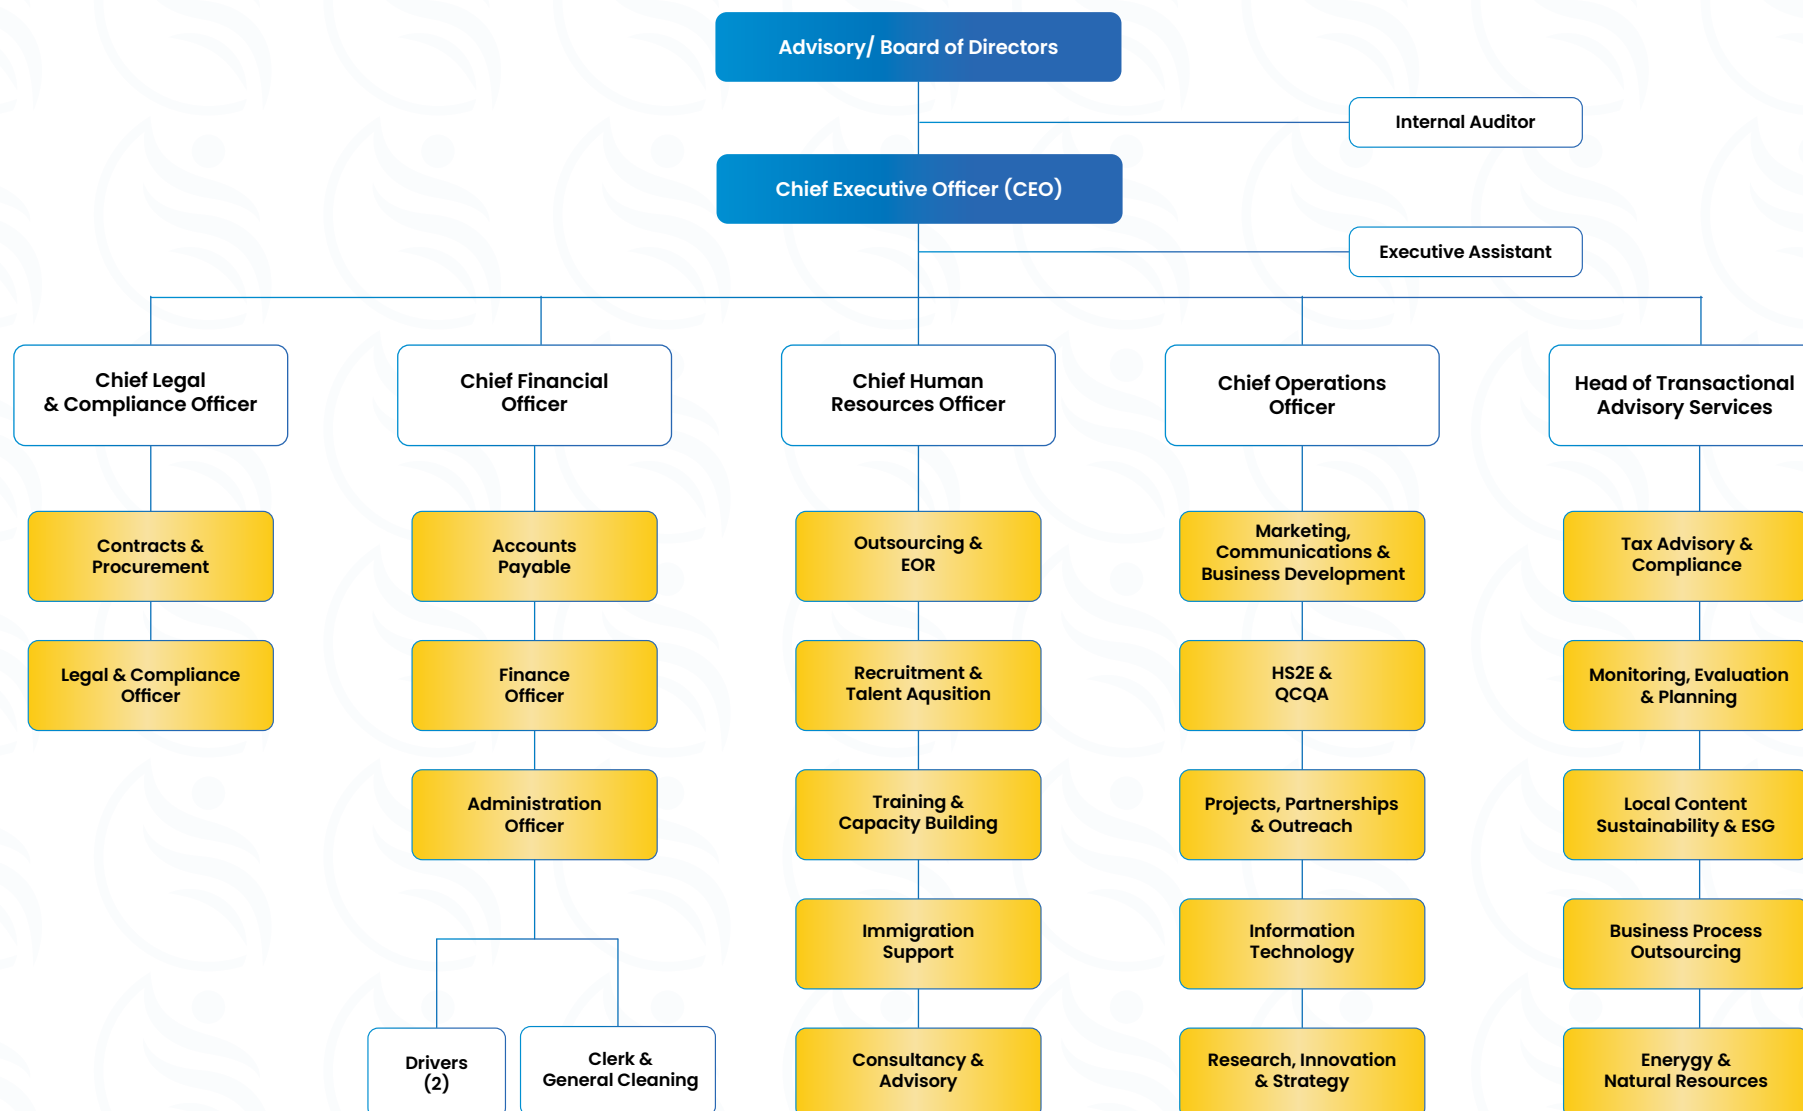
Advisory/ Board of Directors

Internal Auditor

Chief Executive Officer (CEO)

Executive Assistant

Chief Legal & Compliance Officer

Contracts & Procurement

Legal & Compliance Officer

Chief Financial Officer

Accounts Payable

Finance Officer

Administration Officer

Drivers (2)

Clerk & General Cleaning

Chief Human Resources Officer

Outsourcing & EOR

Recruitment & Talent Aqusition

Training & Capacity Building

Immigration Support

Consultancy & Advisory

Chief Operations Officer

Marketing, Communications & Business Development

HS2E & QCQA

Projects, Partnerships & Outreach

Information Technology

Research, Innovation & Strategy

Head of Transactional Advisory Services

Tax Advisory & Compliance

Monitoring, Evaluation & Planning

Local Content Sustainability & ESG

Business Process Outsourcing

Enerygy & Natural Resources